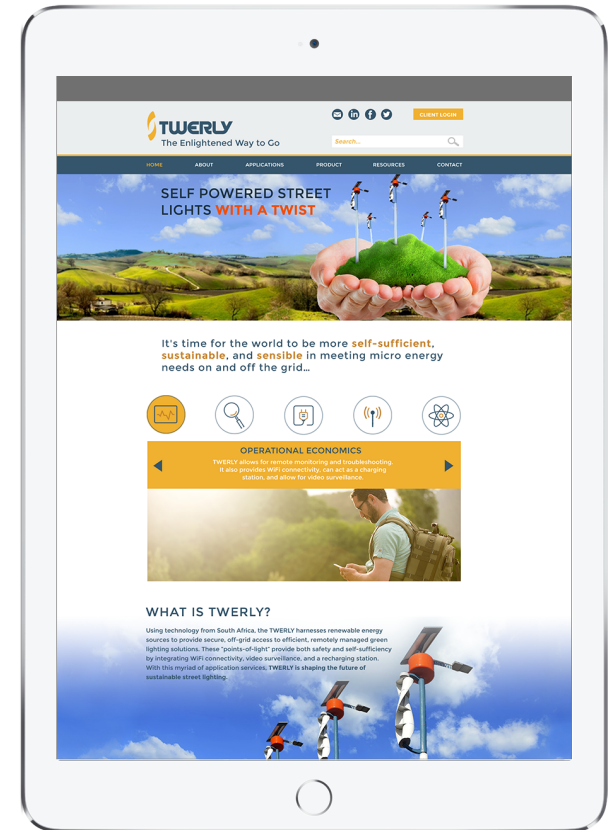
TWERLY
The Enlightened Way to Go

CLIENT LOGIN

Search...

HOME ABOUT APPLICATIONS PRODUCT RESOURCES CONTACT

SELF POWERED STREET LIGHTS WITH A TWIST

It's time for the world to be more self-sufficient, sustainable, and sensible in meeting micro energy needs on and off the grid...

OPERATIONAL ECONOMICS
TWERLY allows for remote monitoring and troubleshooting. It also provides WiFi connectivity, can act as a charging station, and allow for video surveillance.

WHAT IS TWERLY?

Using technology from South Africa, the TWERLY harnesses renewable energy sources to provide secure, off-grid access to efficient, remotely managed green lighting solutions. These "points-of-light" provide both safety and self-sufficiency by integrating WiFi connectivity, video surveillance, and a recharging station. With this myriad of application services, TWERLY is shaping the future of sustainable street lighting.